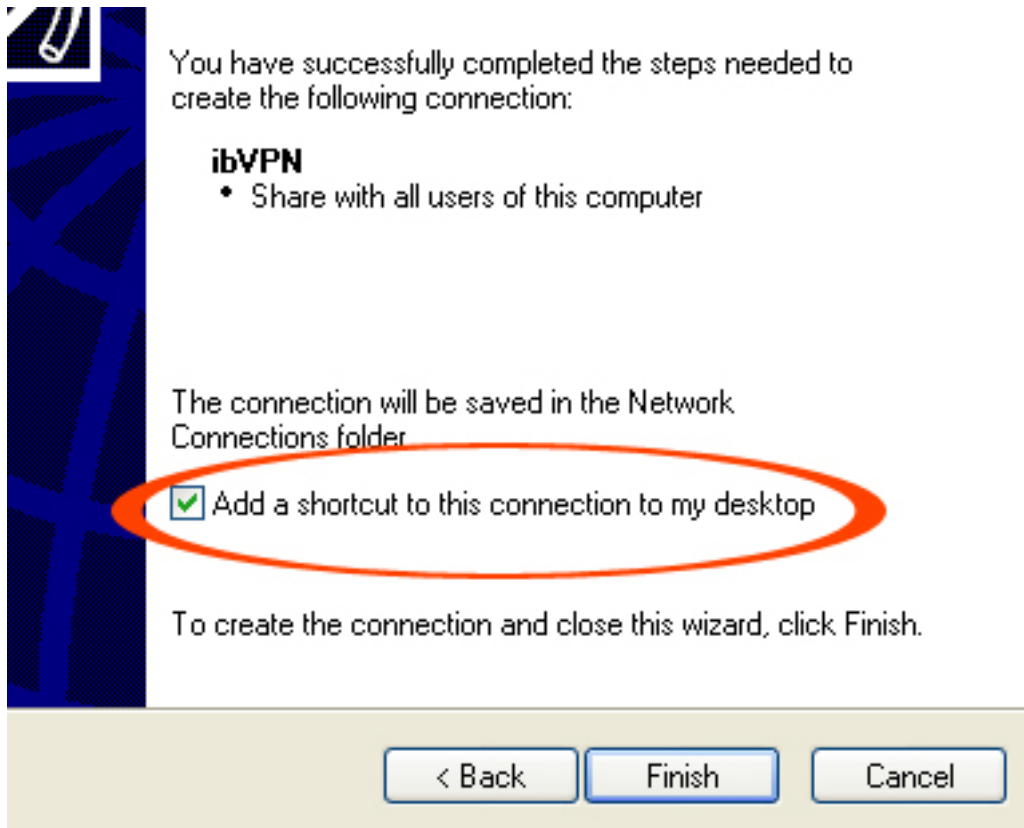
You have successfully completed the steps needed to create the following connection:

**ibVPN**
• Share with all users of this computer

The connection will be saved in the Network Connections folder.

☑ Add a shortcut to this connection to my desktop

To create the connection and close this wizard, click Finish.

< Back | Finish | Cancel